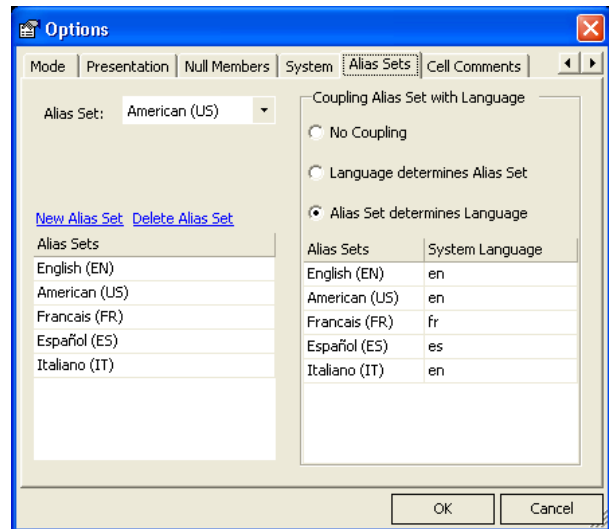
Options

Mode | Presentation | Null Members | System | Alias Sets | Cell Comments

Alias Set: American (US)

Coupling Alias Set with Language

No Coupling

Language determines Alias Set

Alias Set determines Language

New Alias Set Delete Alias Set

| Alias Sets |
|---|
| English (EN) |
| American (US) |
| Francais (FR) |
| Español (ES) |
| Italiano (IT) |

| Alias Sets | System Language |
|---|---|
| English (EN) | en |
| American (US) | en |
| Francais (FR) | fr |
| Español (ES) | es |
| Italiano (IT) | en |

OK Cancel